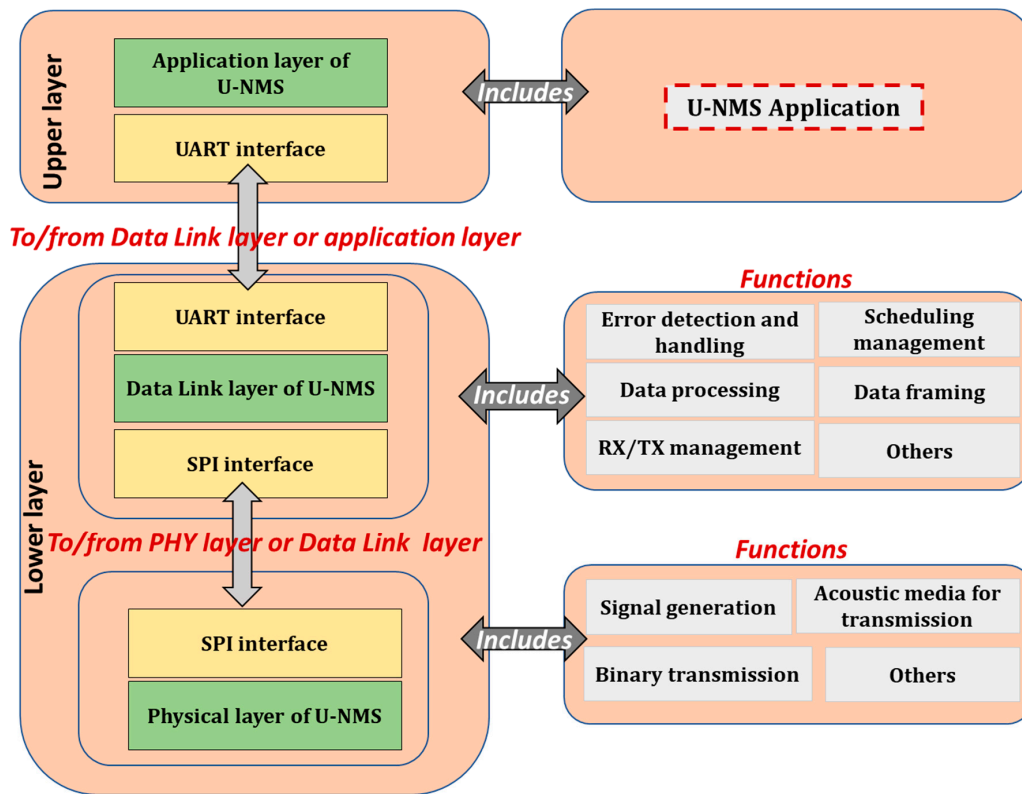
Upper layer

Application layer of U-NMS

UART interface

Includes

U-NMS Application

To/from Data Link layer or application layer

Lower layer

UART interface

Data Link layer of U-NMS

SPI interface

Functions

Includes

Error detection and handling

Scheduling management

Data processing

Data framing

RX/TX management

Others

To/from PHY layer or Data Link layer

Functions

SPI interface

Physical layer of U-NMS

Includes

Signal generation

Acoustic media for transmission

Binary transmission

Others